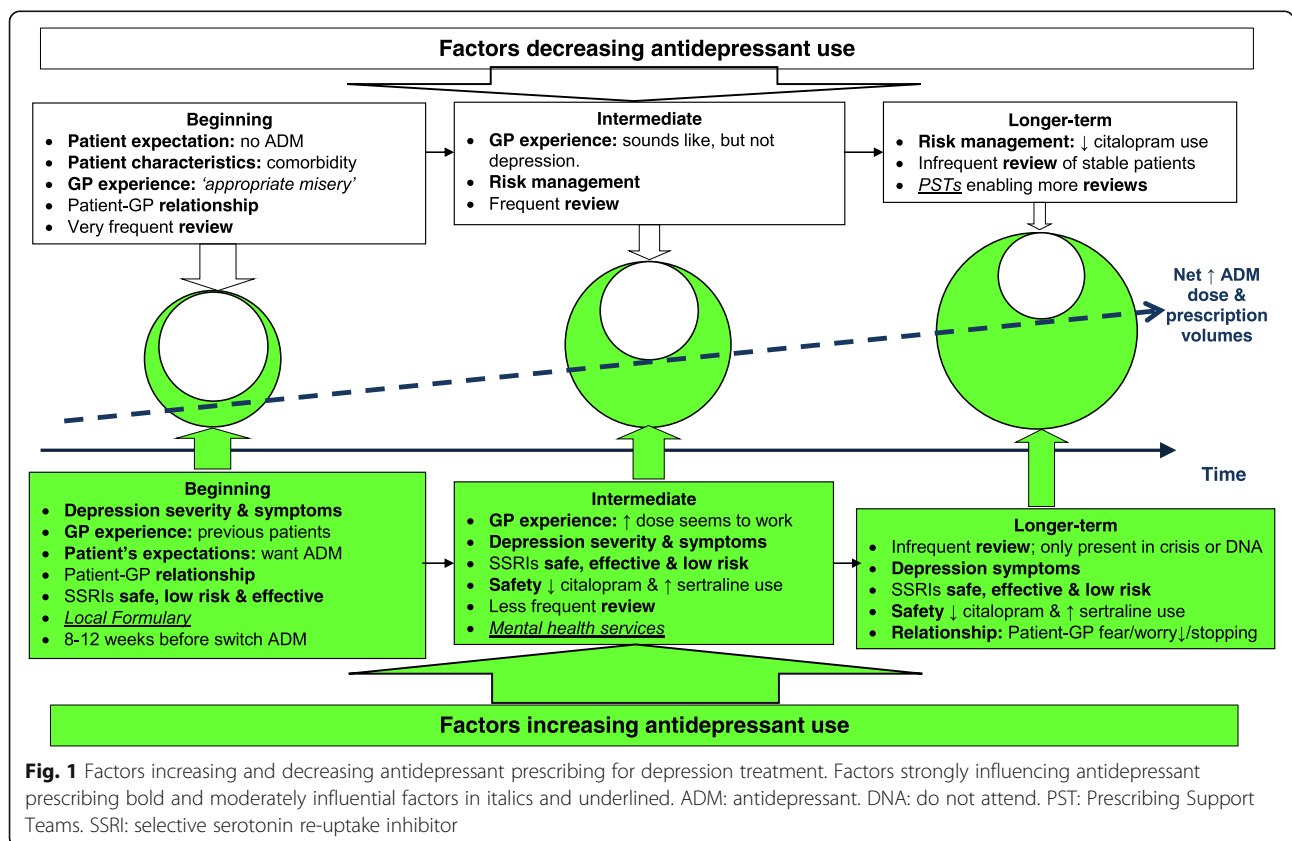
Factors decreasing antidepressant use

Beginning
- Patient expectation: no ADM
- Patient characteristics: comorbidity
- GP experience: 'appropriate misery'
- Patient-GP relationship
- Very frequent review

Intermediate
- GP experience: sounds like, but not depression.
- Risk management
- Frequent review

Longer-term
- Risk management: ↓ citalopram use
- Infrequent review of stable patients
- PSTs enabling more reviews

Net ↑ ADM dose & prescription volumes

Time

Beginning
- Depression severity & symptoms
- GP experience: previous patients
- Patient's expectations: want ADM
- Patient-GP relationship
- SSRIs safe, low risk & effective
- Local Formulary
- 8-12 weeks before switch ADM

Intermediate
- GP experience: ↑ dose seems to work
- Depression severity & symptoms
- SSRIs safe, effective & low risk
- Safety ↓ citalopram & ↑ sertraline use
- Less frequent review
- Mental health services

Longer-term
- Infrequent review; only present in crisis or DNA
- Depression symptoms
- SSRIs safe, effective & low risk
- Safety ↓ citalopram & ↑ sertraline use
- Relationship: Patient-GP fear/worry↓/stopping

Factors increasing antidepressant use

Fig. 1 Factors increasing and decreasing antidepressant prescribing for depression treatment. Factors strongly influencing antidepressant prescribing bold and moderately influential factors in italics and underlined. ADM: antidepressant. DNA: do not attend. PST: Prescribing Support Teams. SSRI: selective serotonin re-uptake inhibitor